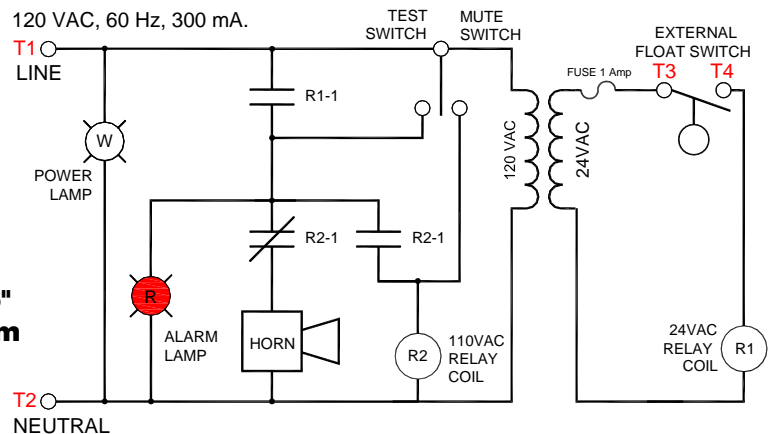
120 VAC, 60 Hz, 300 mA.

T1
LINE

TEST SWITCH

MUTE SWITCH

EXTERNAL FLOAT SWITCH

FUSE 1 Amp

T3

T4

R1-1

W

POWER LAMP

120 VAC

24VAC

R2-1

R2-1

"
m

R

ALARM LAMP

HORN

R2

110VAC RELAY COIL

24VAC RELAY COIL

R1

T2
NEUTRAL